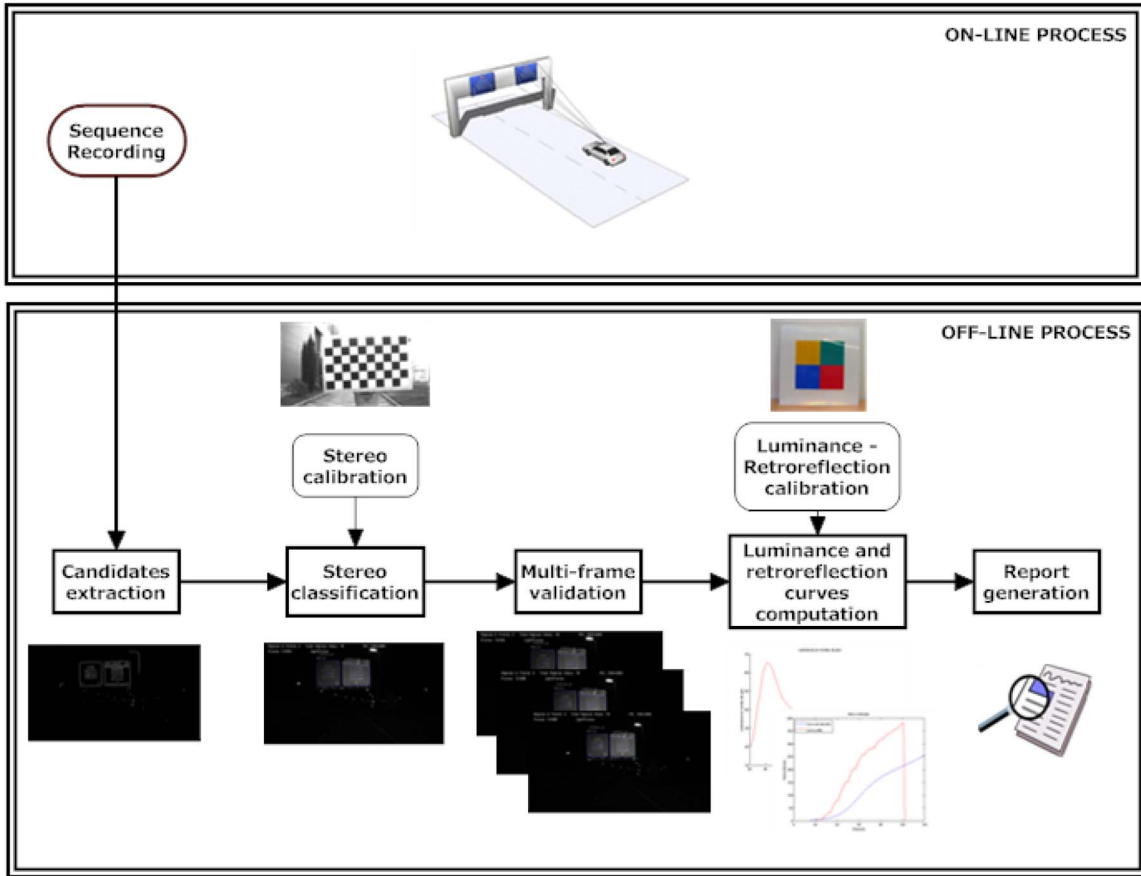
ON-LINE PROCESS

Sequence Recording

OFF-LINE PROCESS

Stereo calibration

Luminance - Retroreflection calibration

Candidates extraction

Stereo classification

Multi-frame validation

Luminance and retroreflection curves computation

Report generation